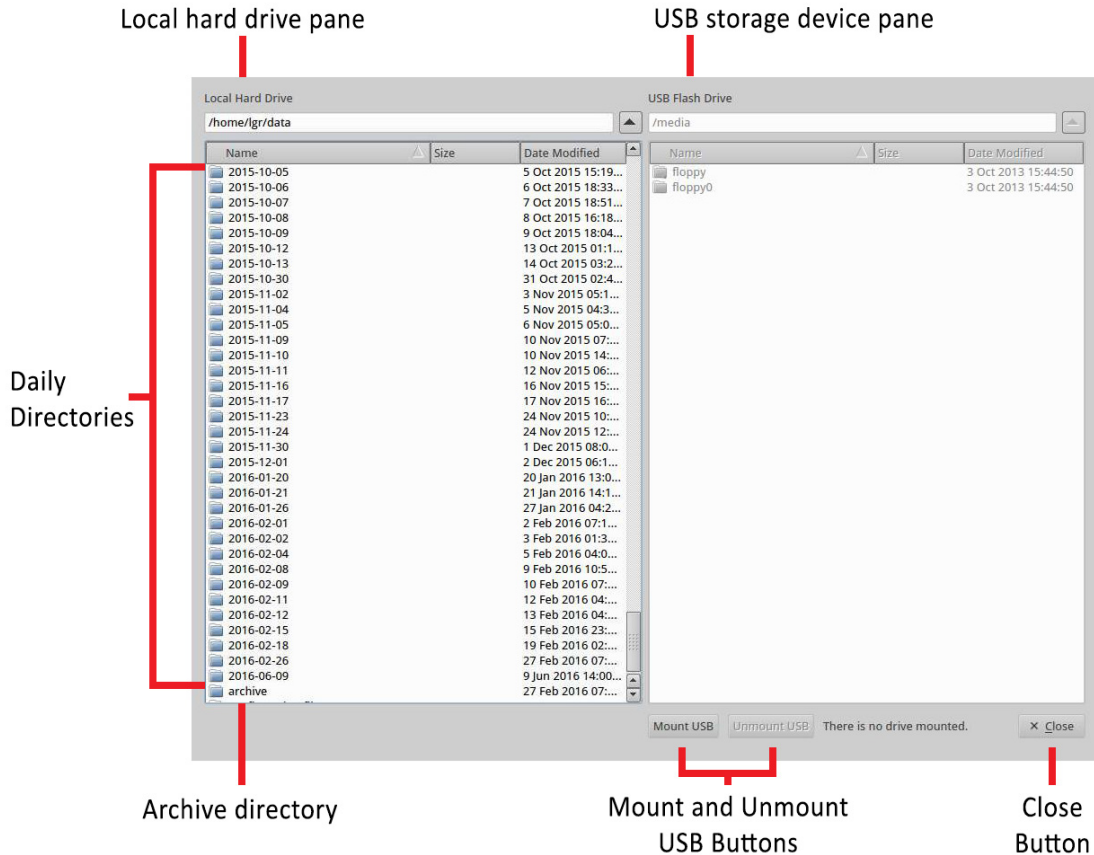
Local hard drive pane

USB storage device pane

Local Hard Drive

/home/lgr/data

| Name | Size | Date Modified |
|---|---|---|
| 2015-10-05 | | 5 Oct 2015 15:19... |
| 2015-10-06 | | 6 Oct 2015 18:33... |
| 2015-10-07 | | 7 Oct 2015 18:51... |
| 2015-10-08 | | 8 Oct 2015 16:18... |
| 2015-10-09 | | 9 Oct 2015 18:04... |
| 2015-10-12 | | 13 Oct 2015 01:1... |
| 2015-10-13 | | 14 Oct 2015 03:2... |
| 2015-10-30 | | 31 Oct 2015 02:4... |
| 2015-11-02 | | 3 Nov 2015 05:1... |
| 2015-11-04 | | 5 Nov 2015 04:3... |
| 2015-11-05 | | 6 Nov 2015 05:0... |
| 2015-11-09 | | 10 Nov 2015 07:... |
| 2015-11-10 | | 10 Nov 2015 14:... |
| 2015-11-11 | | 12 Nov 2015 06:... |
| 2015-11-16 | | 16 Nov 2015 15:... |
| 2015-11-17 | | 17 Nov 2015 16:... |
| 2015-11-23 | | 24 Nov 2015 10:... |
| 2015-11-24 | | 24 Nov 2015 12:... |
| 2015-11-30 | | 1 Dec 2015 08:0... |
| 2015-12-01 | | 2 Dec 2015 06:1... |
| 2016-01-20 | | 20 Jan 2016 13:0... |
| 2016-01-21 | | 21 Jan 2016 14:1... |
| 2016-01-26 | | 27 Jan 2016 04:2... |
| 2016-02-01 | | 2 Feb 2016 07:1... |
| 2016-02-02 | | 3 Feb 2016 01:3... |
| 2016-02-04 | | 5 Feb 2016 04:0... |
| 2016-02-08 | | 9 Feb 2016 10:5... |
| 2016-02-09 | | 10 Feb 2016 07:... |
| 2016-02-11 | | 12 Feb 2016 04:... |
| 2016-02-12 | | 13 Feb 2016 04:... |
| 2016-02-15 | | 15 Feb 2016 23:... |
| 2016-02-18 | | 19 Feb 2016 02:... |
| 2016-02-26 | | 27 Feb 2016 07:... |
| 2016-06-09 | | 9 Jun 2016 14:00... |
| archive | | 27 Feb 2016 07:... |

USB Flash Drive

/media

| Name | Size | Date Modified |
|---|---|---|
| floppy | | 3 Oct 2013 15:44:50 |
| floppy0 | | 3 Oct 2013 15:44:50 |

Daily Directories

Mount USB

Unmount USB

There is no drive mounted.

× Close

Archive directory

Mount and Unmount USB Buttons

Close Button